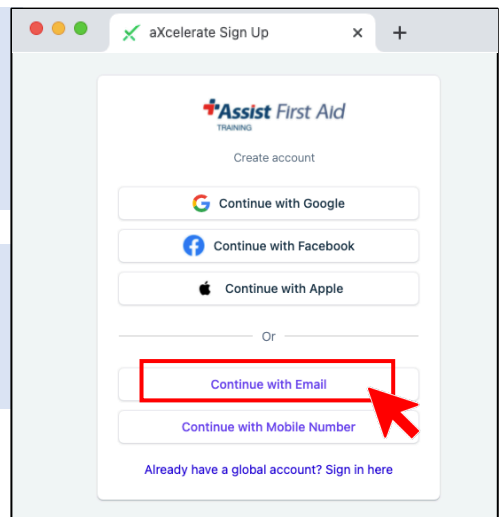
aXcelerate Sign Up

+

Assist First Aid
TRAINING

Create account

Continue with Google

Continue with Facebook

Continue with Apple

Or

Continue with Email

Continue with Mobile Number

Already have a global account? Sign in here